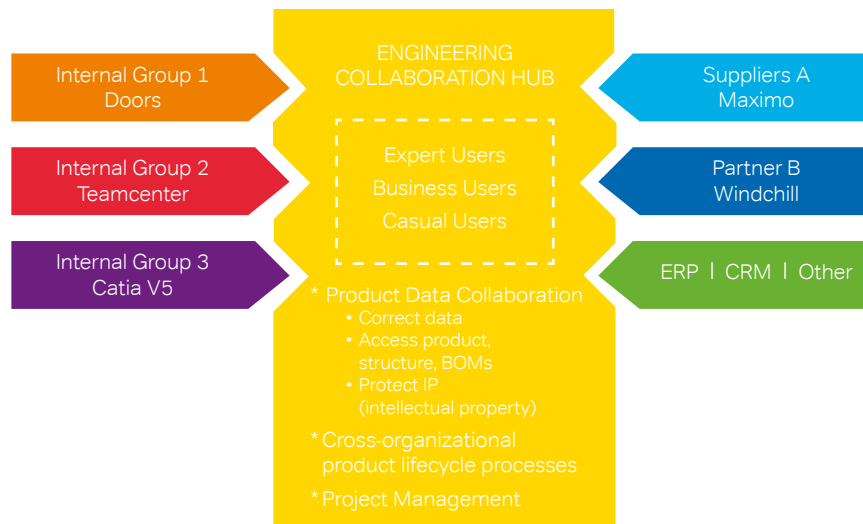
Internal Group 1
Doors

Internal Group 2
Teamcenter

Internal Group 3
Catia V5

ENGINEERING
COLLABORATION HUB

Expert Users
Business Users
Casual Users

* Product Data Collaboration
• Correct data
• Access product, structure, BOMs
• Protect IP (intellectual property)

* Cross-organizational product lifecycle processes

* Project Management

Suppliers A
Maximo

Partner B
Windchill

ERP | CRM | Other